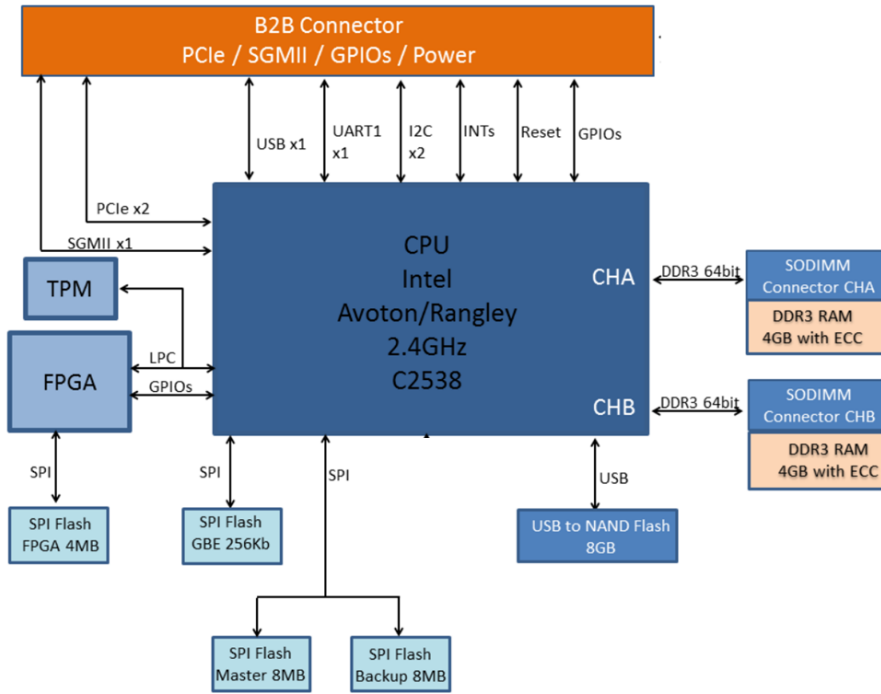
B2B Connector
PCIe / SGMII / GPIOs / Power

USB x1

UART1
x1

I2C
x2

INTs

Reset

GPIOs

PCIe x2

SGMII x1

TPM

LPC

FPGA

GPIOs

CPU
Intel
Avoton/Rangley
2.4GHz
C2538

CHA

DDR3 64bit

SODIMM
Connector CHA

DDR3 RAM
4GB with ECC

CHB

DDR3 64bit

SODIMM
Connector CHB

DDR3 RAM
4GB with ECC

SPI

SPI Flash
FPGA 4MB

SPI

SPI Flash
GBE 256Kb

SPI

USB

USB to NAND Flash
8GB

SPI Flash
Master 8MB

SPI Flash
Backup 8MB